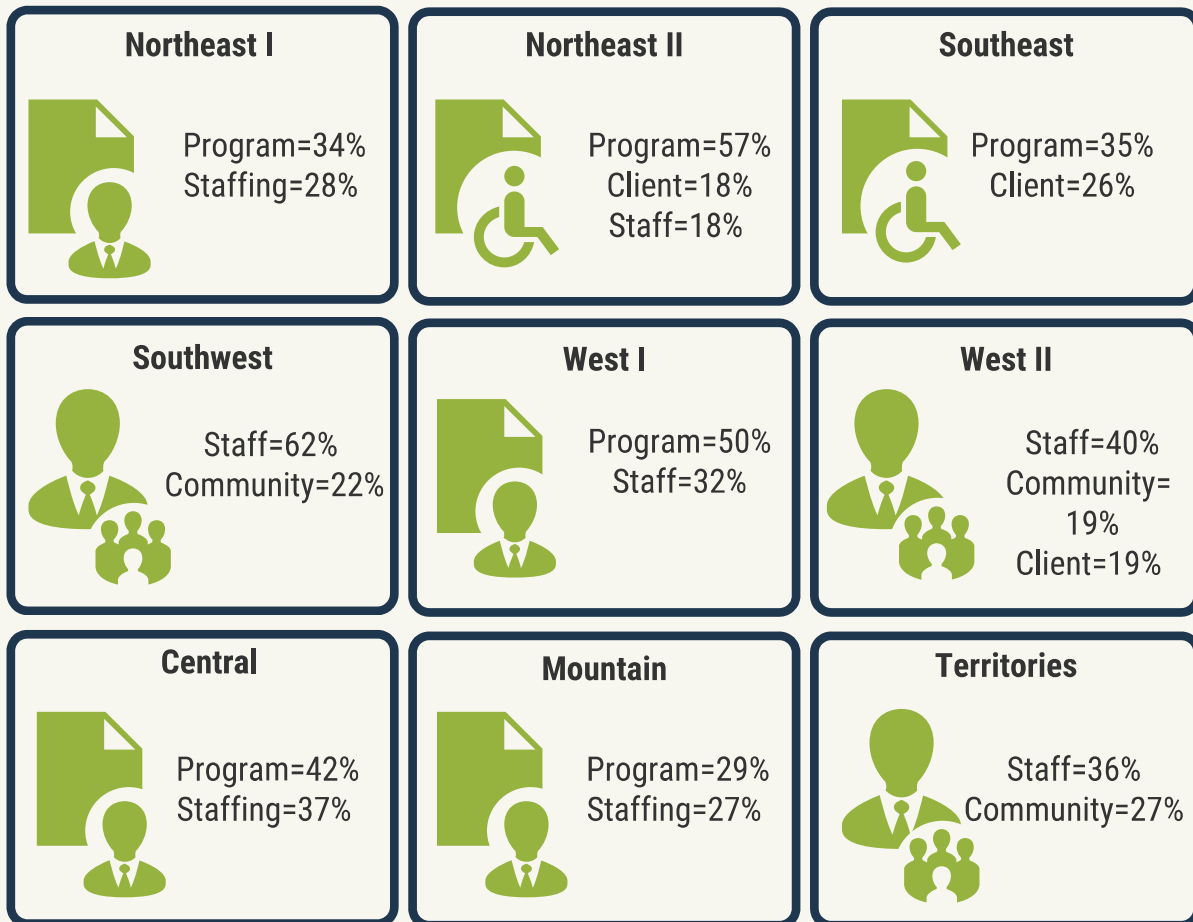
Northeast I

Program=34%
Staffing=28%

Northeast II

Program=57%
Client=18%
Staff=18%

Southeast

Program=35%
Client=26%

Southwest

Staff=62%
Community=22%

West I

Program=50%
Staff=32%

West II

Staff=40%
Community=19%
Client=19%

Central

Program=42%
Staffing=37%

Mountain

Program=29%
Staffing=27%

Territories

Staff=36%
Community=27%